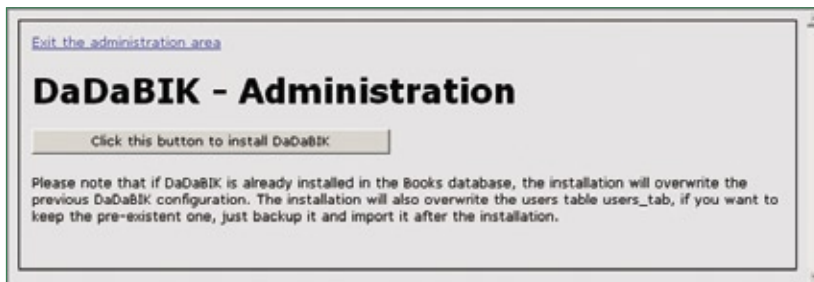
Exit the administration area

DaDaBIK - Administration

Click this button to install DaDaBIK

Please note that if DaDaBIK is already installed in the Books database, the installation will overwrite the previous DaDaBIK configuration. The installation will also overwrite the users table users_tab, if you want to keep the pre-existent one, just backup it and import it after the installation.